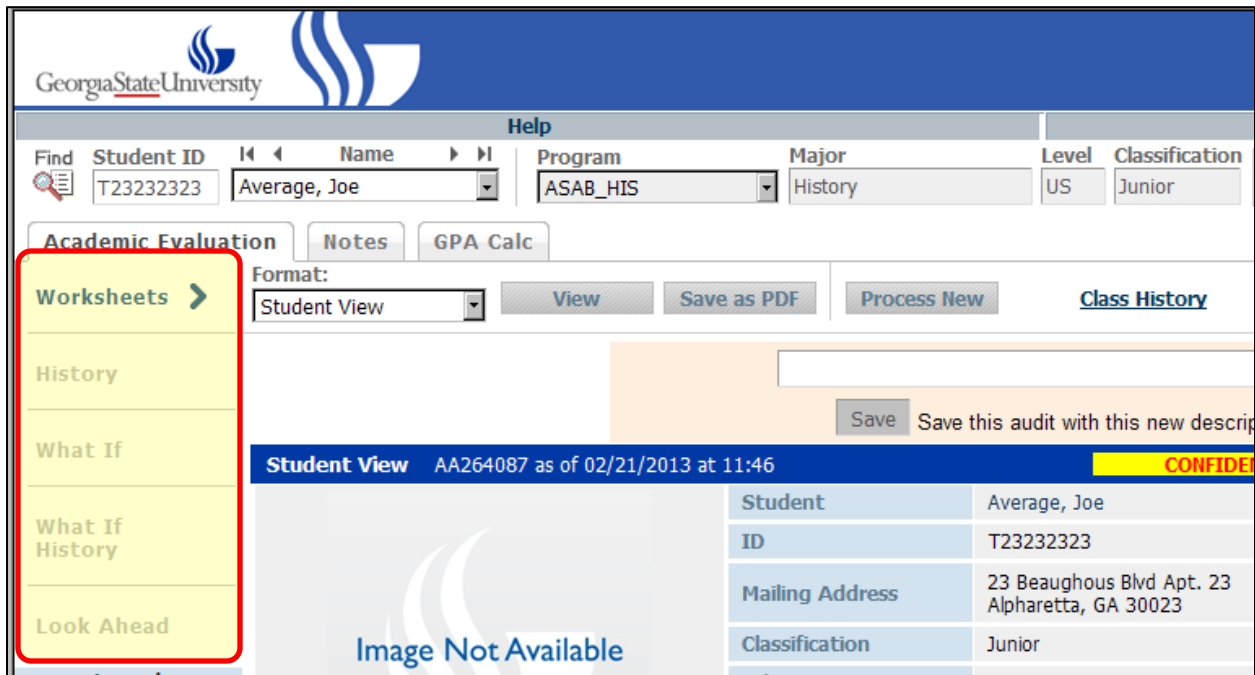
GeorgiaStateUniversity

Help

Find
Student ID
T23232323
Name
Average, Joe
Program
ASAB_HIS
Major
History
Level
US
Classification
Junior

Academic Evaluation
Notes
GPA Calc

Worksheets
History
What If
What If History
Look Ahead

Format:
Student View
View
Save as PDF
Process New
Class History

Save
Save this audit with this new descrip

Student View AA264087 as of 02/21/2013 at 11:46
CONFIDE

Image Not Available

| Student | Average, Joe |
|---|---|
| ID | T23232323 |
| Mailing Address | 23 Beaughous Blvd Apt. 23 Alpharetta, GA 30023 |
| Classification | Junior |